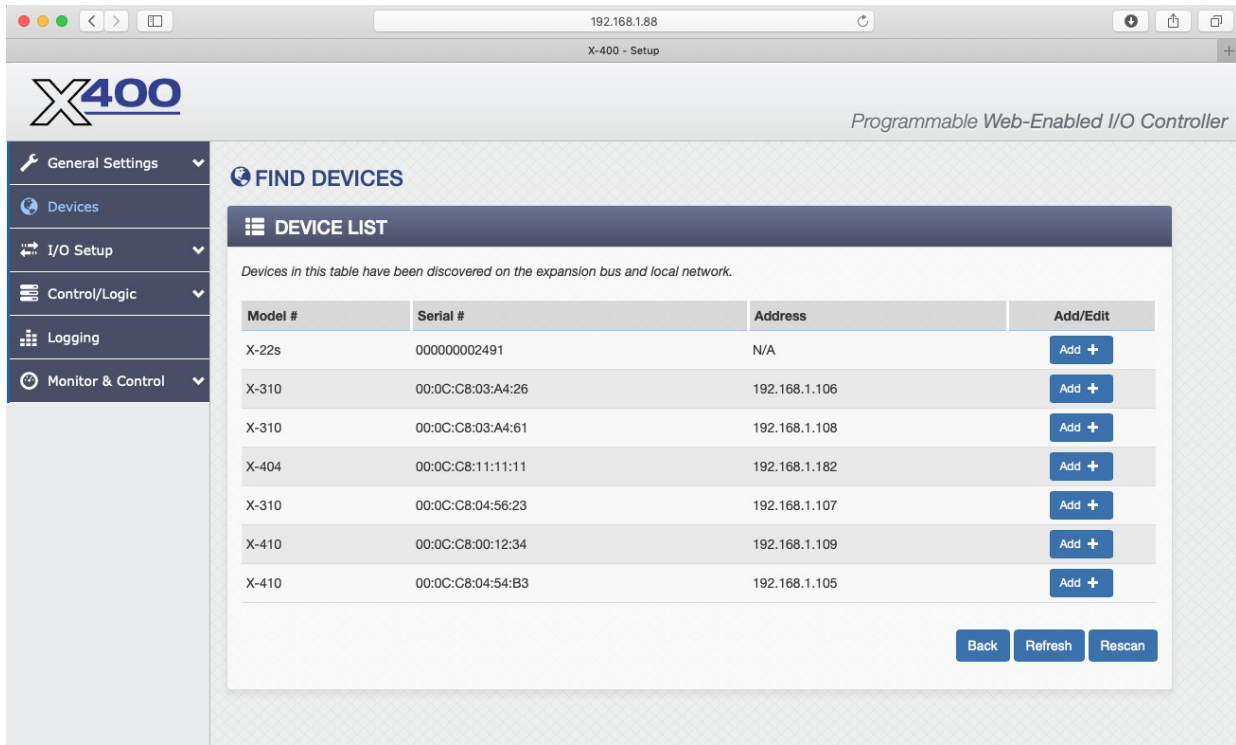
192.168.1.88

X-400 - Setup

X400

Programmable Web-Enabled I/O Controller

General Settings
Devices
I/O Setup
Control/Logic
Logging
Monitor & Control

FIND DEVICES

DEVICE LIST

Devices in this table have been discovered on the expansion bus and local network.

| Model # | Serial # | Address | Add/Edit |
|---|---|---|---|
| X-22s | 000000002491 | N/A | Add + |
| X-310 | 00:0C:C8:03:A4:26 | 192.168.1.106 | Add + |
| X-310 | 00:0C:C8:03:A4:61 | 192.168.1.108 | Add + |
| X-404 | 00:0C:C8:11:11:11 | 192.168.1.182 | Add + |
| X-310 | 00:0C:C8:04:56:23 | 192.168.1.107 | Add + |
| X-410 | 00:0C:C8:00:12:34 | 192.168.1.109 | Add + |
| X-410 | 00:0C:C8:04:54:B3 | 192.168.1.105 | Add + |

Back Refresh Rescan